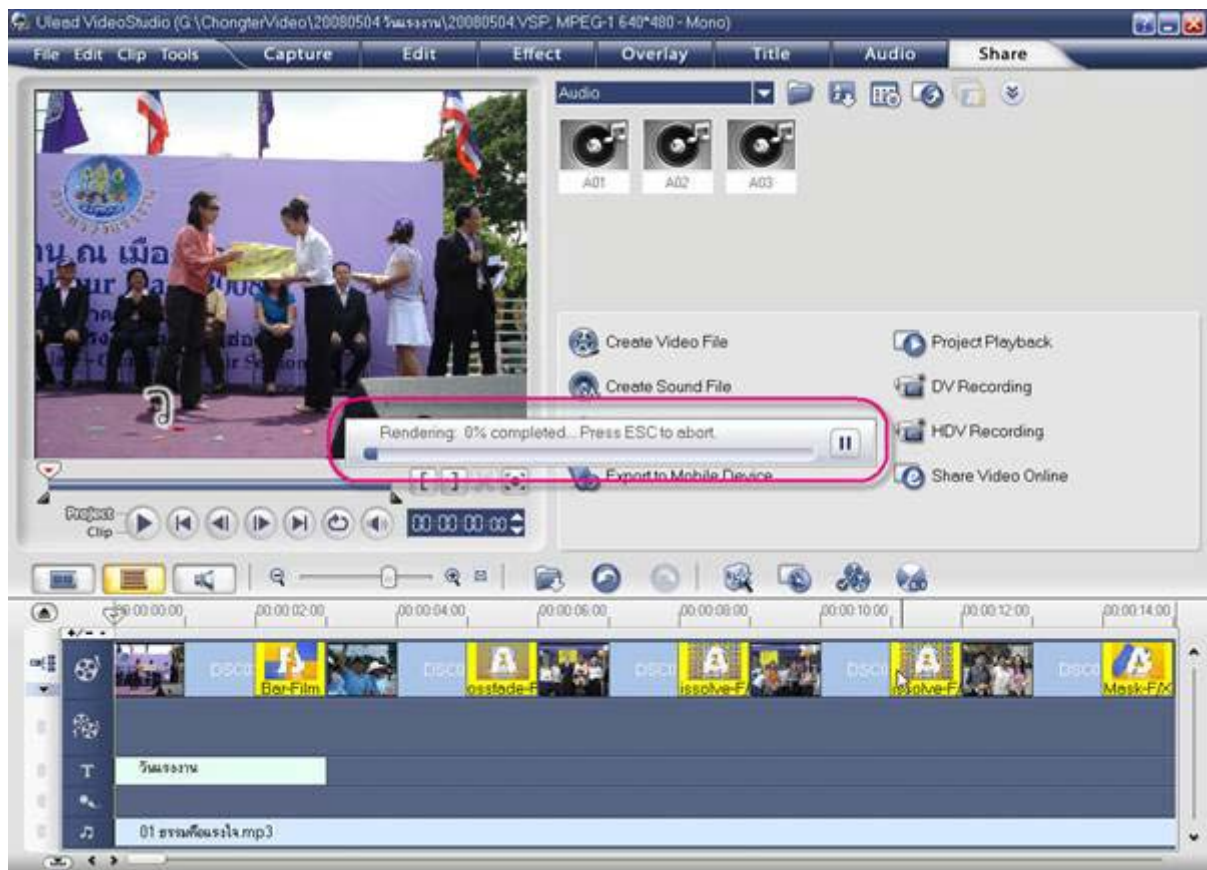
Ulead VideoStudio (G:\ChongterVideo\20080504 วันแรงงาน\20080504.VSP, MPEG-1 640*480 - Mono)

File Edit Clip Tools Capture Edit Effect Overlay Title Audio Share

Audio

A01 A02 A03

Create Video File
Create Sound File
Export to Mobile Device
Project Playback
DV Recording
HDV Recording
Share Video Online

Rendering: 0% completed... Press ESC to abort.

Project
Clip

00:00:00:00

00:00:00:00 00:00:02:00 00:00:04:00 00:00:06:00 00:00:08:00 00:00:10:00 00:00:12:00 00:00:14:00

DSC Bar-Film DSC osstade-F DSC issolve-F DSC issolve-F DSC Mask-F/X

วันแรงงาน

01 ธรรมคือแรงใจ.mp3